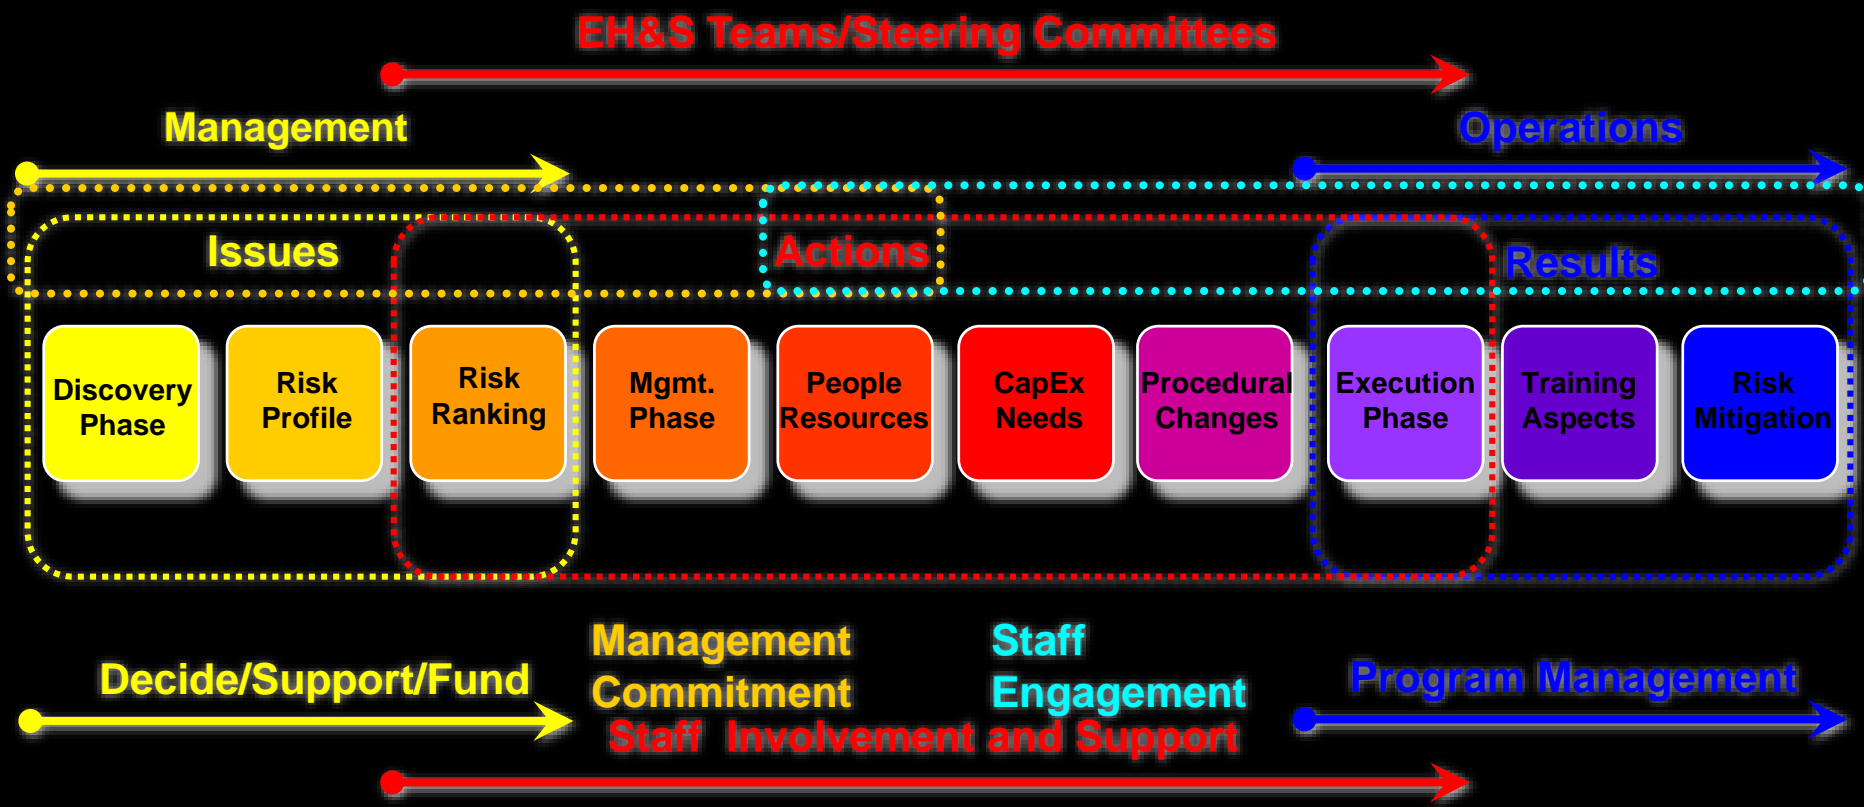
EH&S Teams/Steering Committees

Management

Operations

Issues

Actions

Results

Discovery Phase

Risk Profile

Risk Ranking

Mgmt. Phase

People Resources

CapEx Needs

Procedural Changes

Execution Phase

Training Aspects

Risk Mitigation

Decide/Support/Fund

Management Commitment

Staff Engagement

Program Management

Staff Involvement and Support